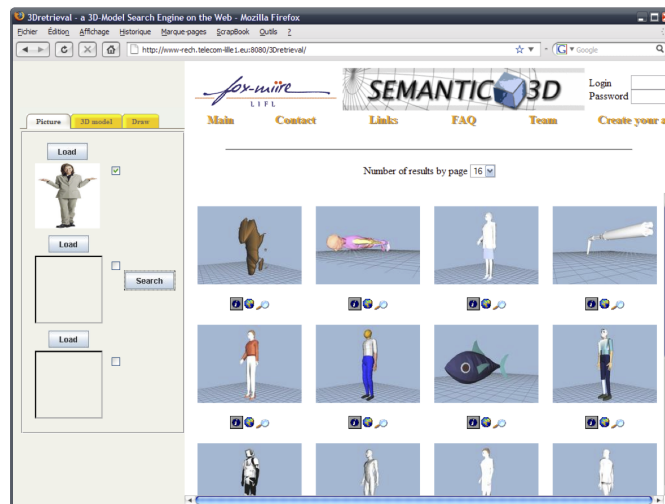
3Dretrieval - a 3D-Model Search Engine on the Web - Mozilla Firefox

Fichier Édition Affichage Historique Marque-pages ScrapBook Outils ?

http://www-rech.telecom-lille1.eu:8080/3Dretrieval/

Google

fox-miire
LIFL

SEMANTIC 3D

Login
Password

Main Contact Links FAQ Team Create your a

Picture 3D model Draw

Load

Load

Search

Load

Number of results by page 16